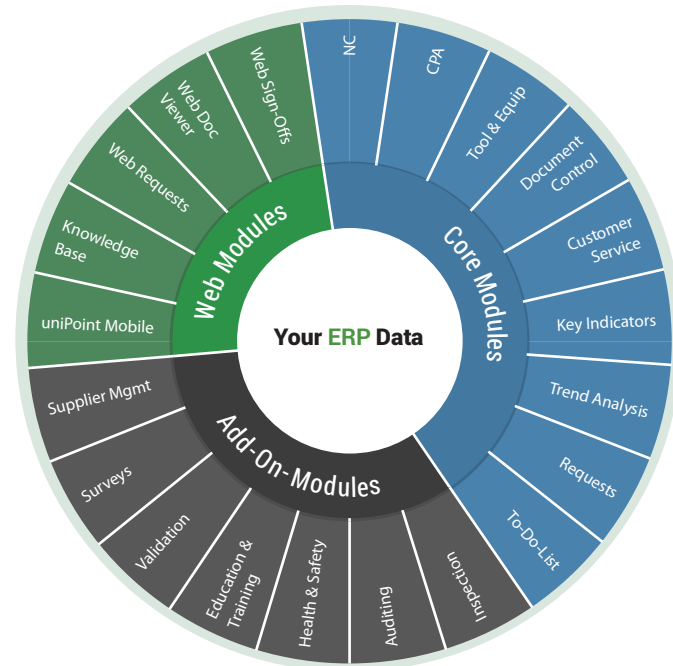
Your ERP Data

Web Modules

Web Sign-Offs

Web Doc Viewer

Web Requests

Knowledge Base

uniPoint Mobile

Core Modules

NC

CPA

Tool & Equip

Document Control

Customer Service

Key Indicators

Trend Analysis

Requests

To-Do-List

Add-On-Modules

Supplier Mgmt

Surveys

Validation

Education & Training

Health & Safety

Auditing

Inspection